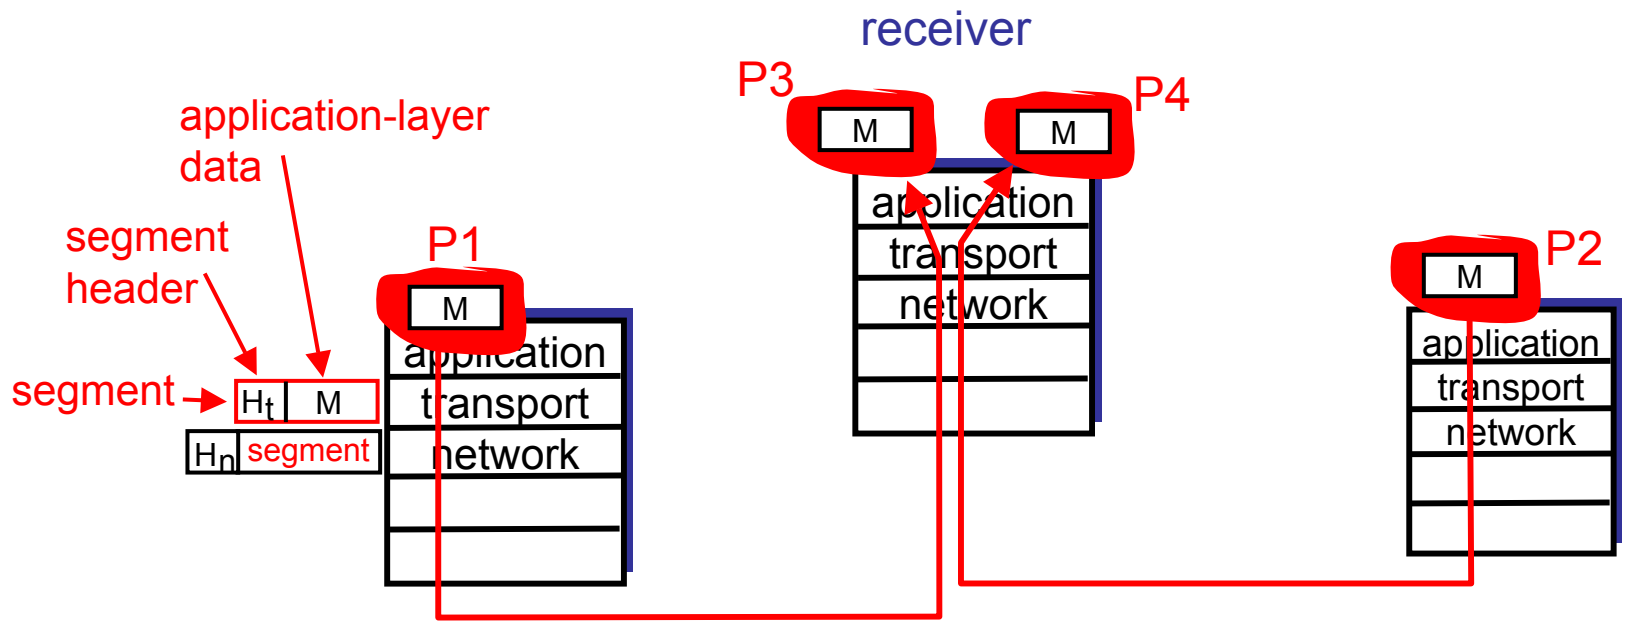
receiver

P3

M

P4

M

application-layer data

segment header

P1

M

application

transport

network

application

transport

network

P2

M

application

transport

network

segment

$H_t$ M

$H_n$ segment